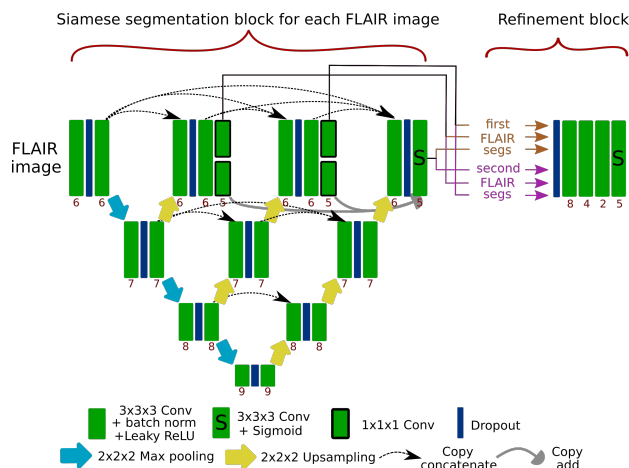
Siamese segmentation block for each FLAIR image

Refinement block

FLAIR image

6 6 6 6 5 6 6 5 6 5

S

7 7 7 7 7 7

8 8 8 8

9 9

first FLAIR segs

second FLAIR segs

8 4 2 5

S

3x3x3 Conv + batch norm +Leaky ReLU

S 3x3x3 Conv + Sigmoid

1x1x1 Conv

Dropout

2x2x2 Max pooling

2x2x2 Upsampling

Copy concatenate

Copy add